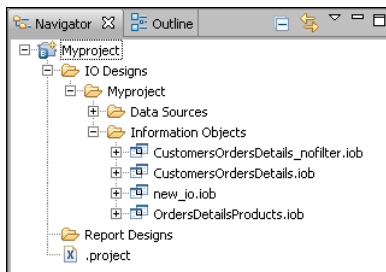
Navigator ☒ Outline

Myproject
IO Designs
Myproject
Data Sources
Information Objects
CustomersOrdersDetails_nofilter.iob
CustomersOrdersDetails.iob
new_io.iob
OrdersDetailsProducts.iob
Report Designs
.project